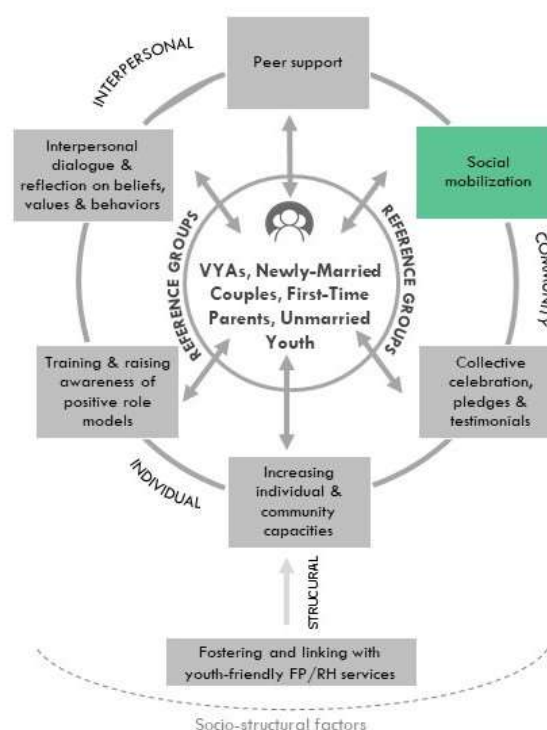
INTERPERSONAL

Peer support

Interpersonal dialogue & reflection on beliefs, values & behaviors

Social mobilization

COMMUNITY

REFERENCE GROUPS

REFERENCE GROUPS

VYAs, Newly-Married Couples, First-Time Parents, Unmarried Youth

Training & raising awareness of positive role models

Collective celebration, pledges & testimonials

INDIVIDUAL

Increasing individual & community capacities

STRUCTURAL

Fostering and linking with youth-friendly FP/RH services

Socio-structural factors